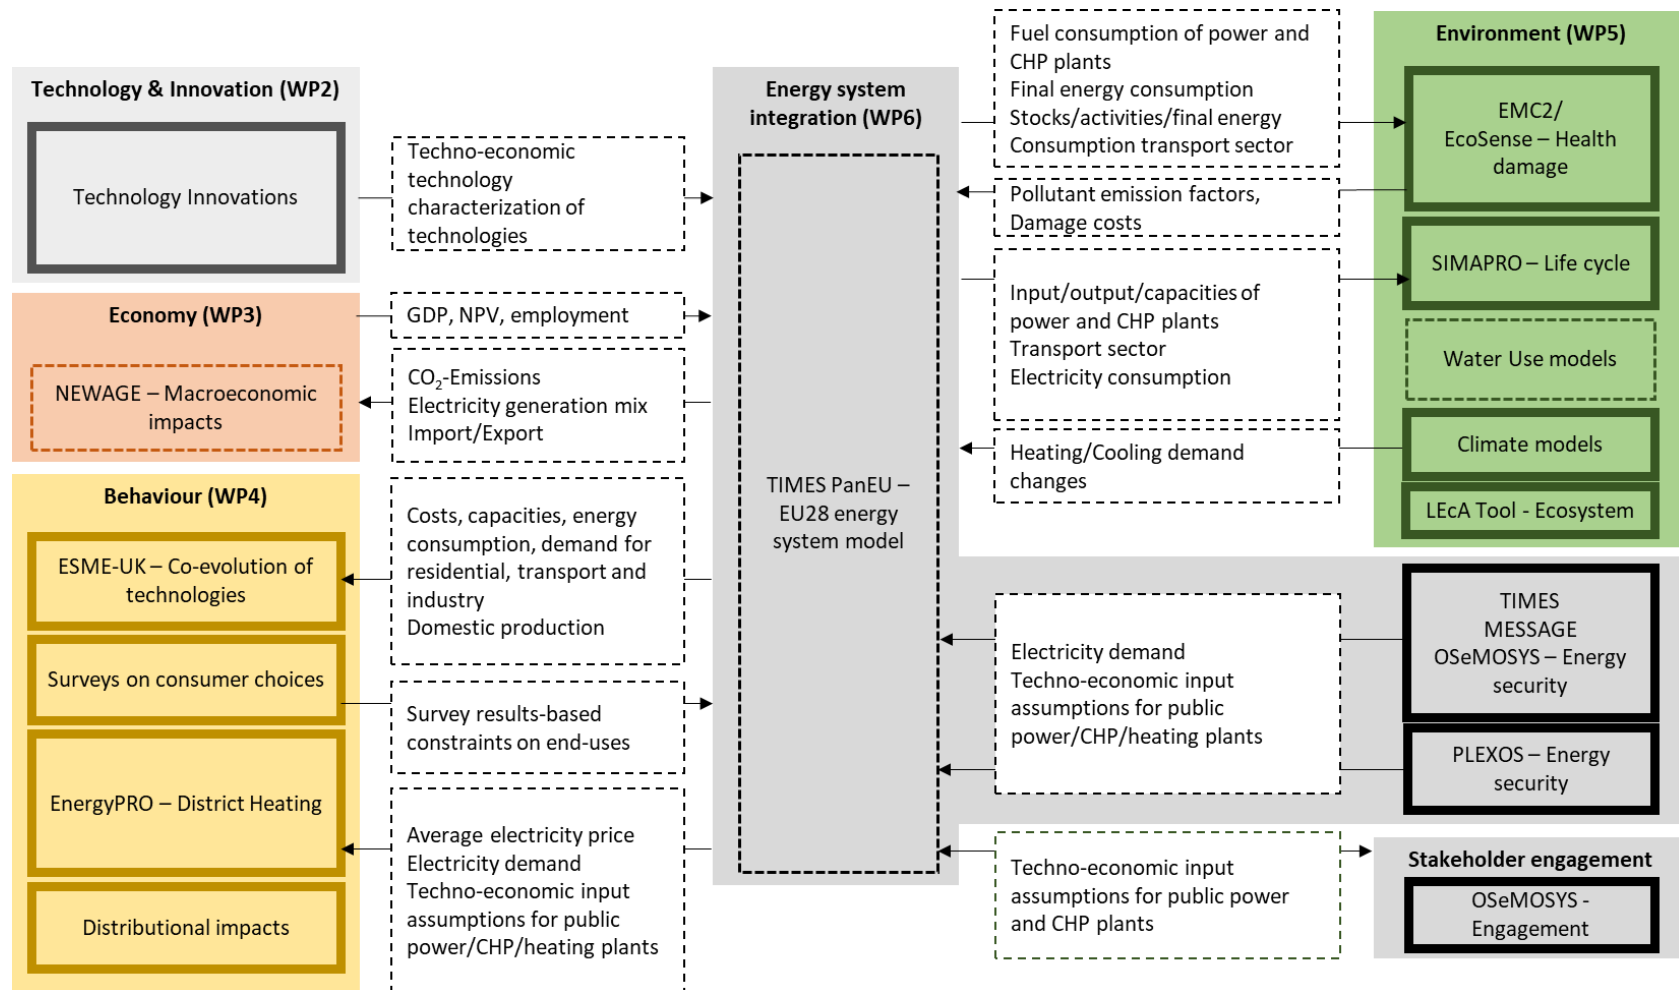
Technology & Innovation (WP2)

Technology Innovations

Economy (WP3)

NEWAGE – Macroeconomic impacts

Behaviour (WP4)

ESME-UK – Co-evolution of technologies

Surveys on consumer choices

EnergyPRO – District Heating

Distributional impacts

Techno-economic technology characterization of technologies

GDP, NPV, employment

$CO_2$-Emissions
Electricity generation mix
Import/Export

Costs, capacities, energy consumption, demand for residential, transport and industry
Domestic production

Survey results-based constraints on end-uses

Average electricity price
Electricity demand
Techno-economic input assumptions for public power/CHP/heating plants

Energy system integration (WP6)

TIMES PanEU – EU28 energy system model

Fuel consumption of power and CHP plants
Final energy consumption
Stocks/activities/final energy
Consumption transport sector

Pollutant emission factors, Damage costs

Input/output/capacities of power and CHP plants
Transport sector
Electricity consumption

Heating/Cooling demand changes

Electricity demand
Techno-economic input assumptions for public power/CHP/heating plants

Techno-economic input assumptions for public power and CHP plants

Environment (WP5)

EMC2/ EcoSense – Health damage

SIMAPRO – Life cycle

Water Use models

Climate models

LEcA Tool - Ecosystem

TIMES
MESSAGE
OSeMOSYS – Energy security

PLEXOS – Energy security

Stakeholder engagement

OSeMOSYS - Engagement